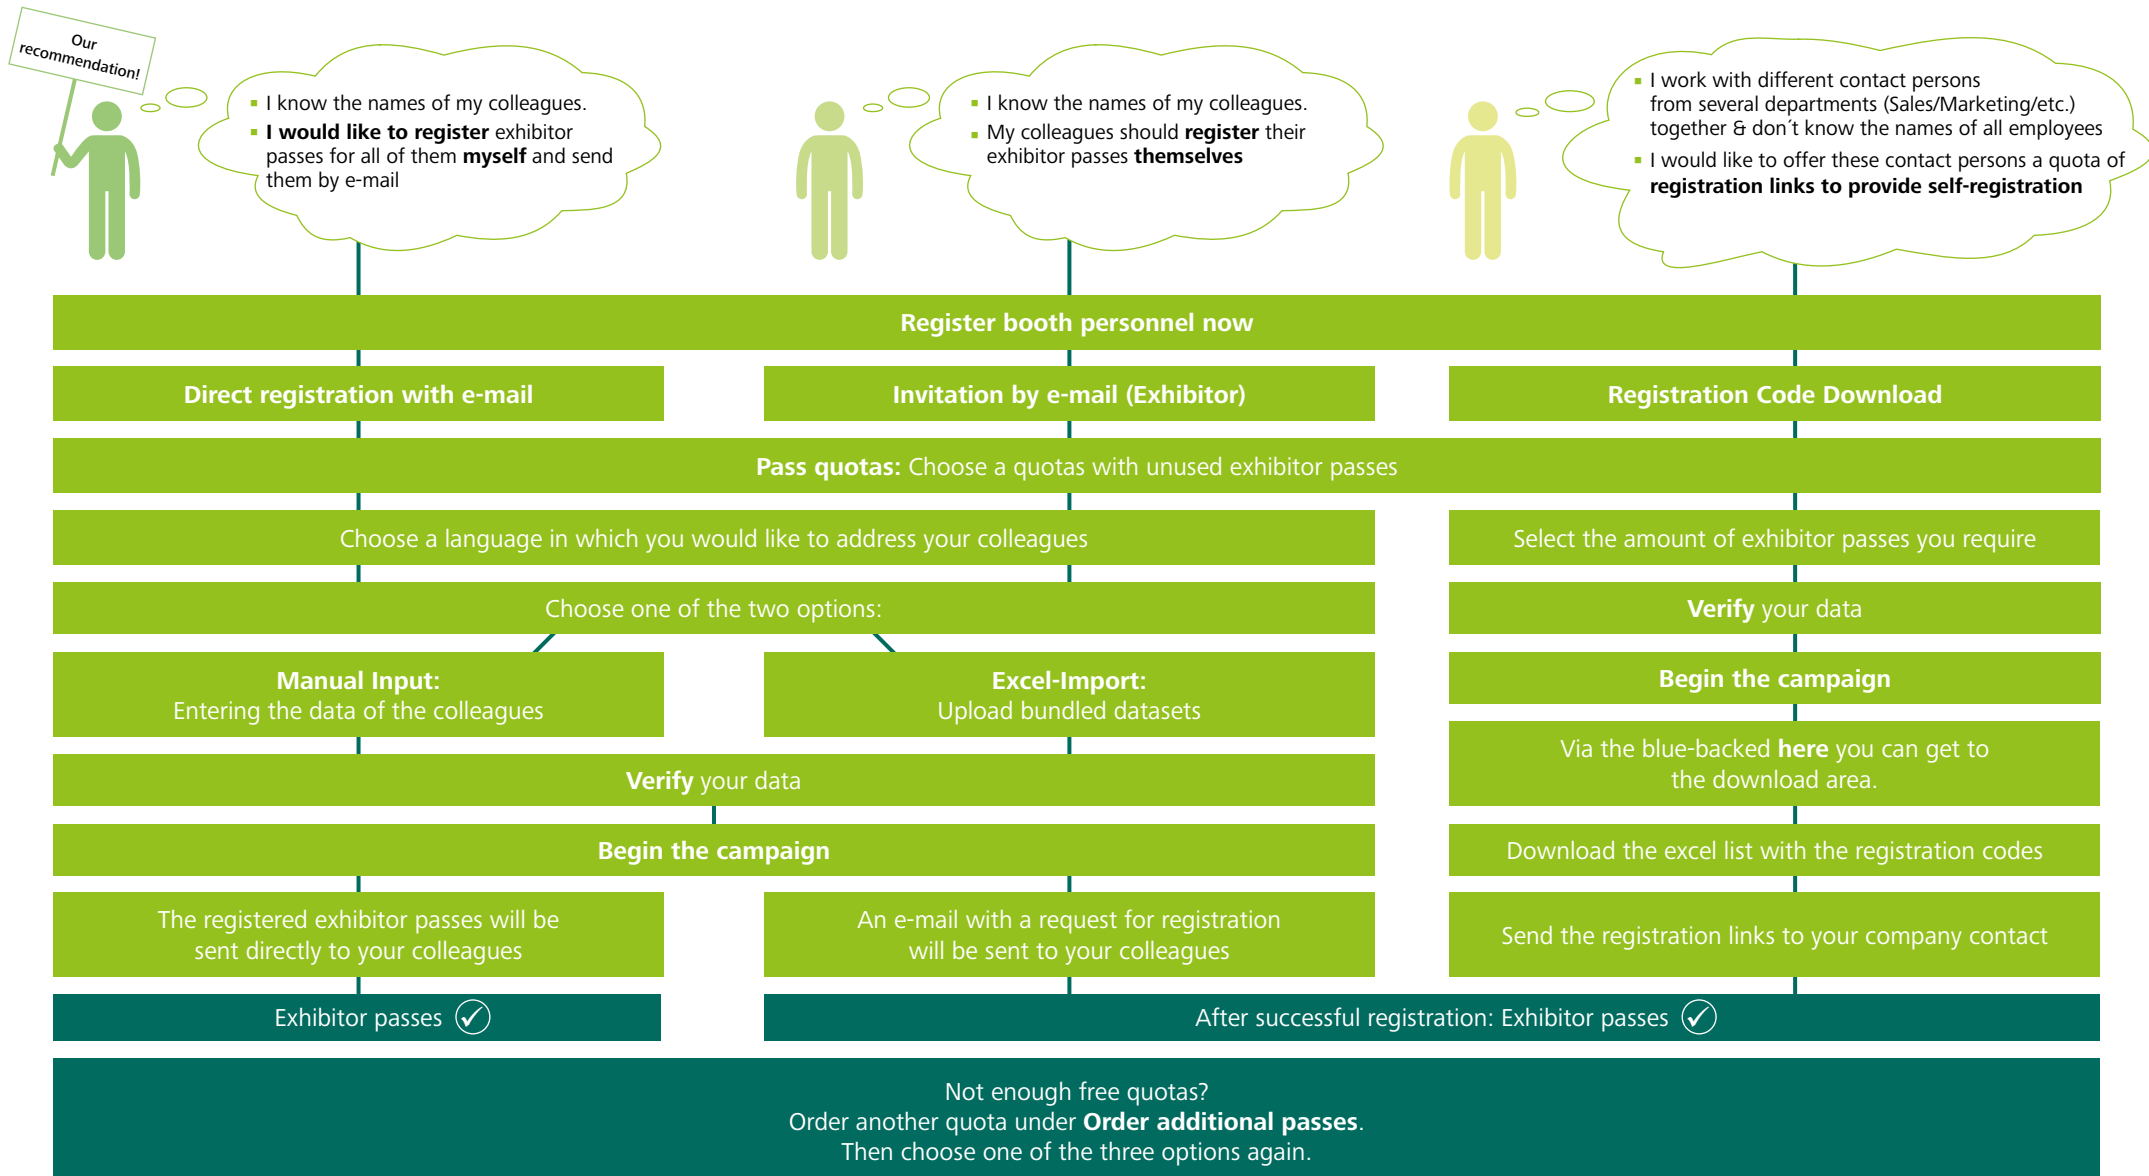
Our recommendation!

▪ I know the names of my colleagues.
▪ I would like to register exhibitor passes for all of them myself and send them by e-mail

▪ I know the names of my colleagues.
▪ My colleagues should register their exhibitor passes themselves

▪ I work with different contact persons from several departments (Sales/Marketing/etc.) together & don´t know the names of all employees
▪ I would like to offer these contact persons a quota of registration links to provide self-registration

Register booth personnel now

Direct registration with e-mail

Invitation by e-mail (Exhibitor)

Registration Code Download

Pass quotas: Choose a quotas with unused exhibitor passes

Choose a language in which you would like to address your colleagues

Select the amount of exhibitor passes you require

Choose one of the two options:

Verify your data

Manual Input:
Entering the data of the colleagues

Excel-Import:
Upload bundled datasets

Begin the campaign

Via the blue-backed here you can get to the download area.

Verify your data

Begin the campaign

Download the excel list with the registration codes

The registered exhibitor passes will be sent directly to your colleagues

An e-mail with a request for registration will be sent to your colleagues

Send the registration links to your company contact

Exhibitor passes ✓

After successful registration: Exhibitor passes ✓

Not enough free quotas?
Order another quota under Order additional passes.
Then choose one of the three options again.